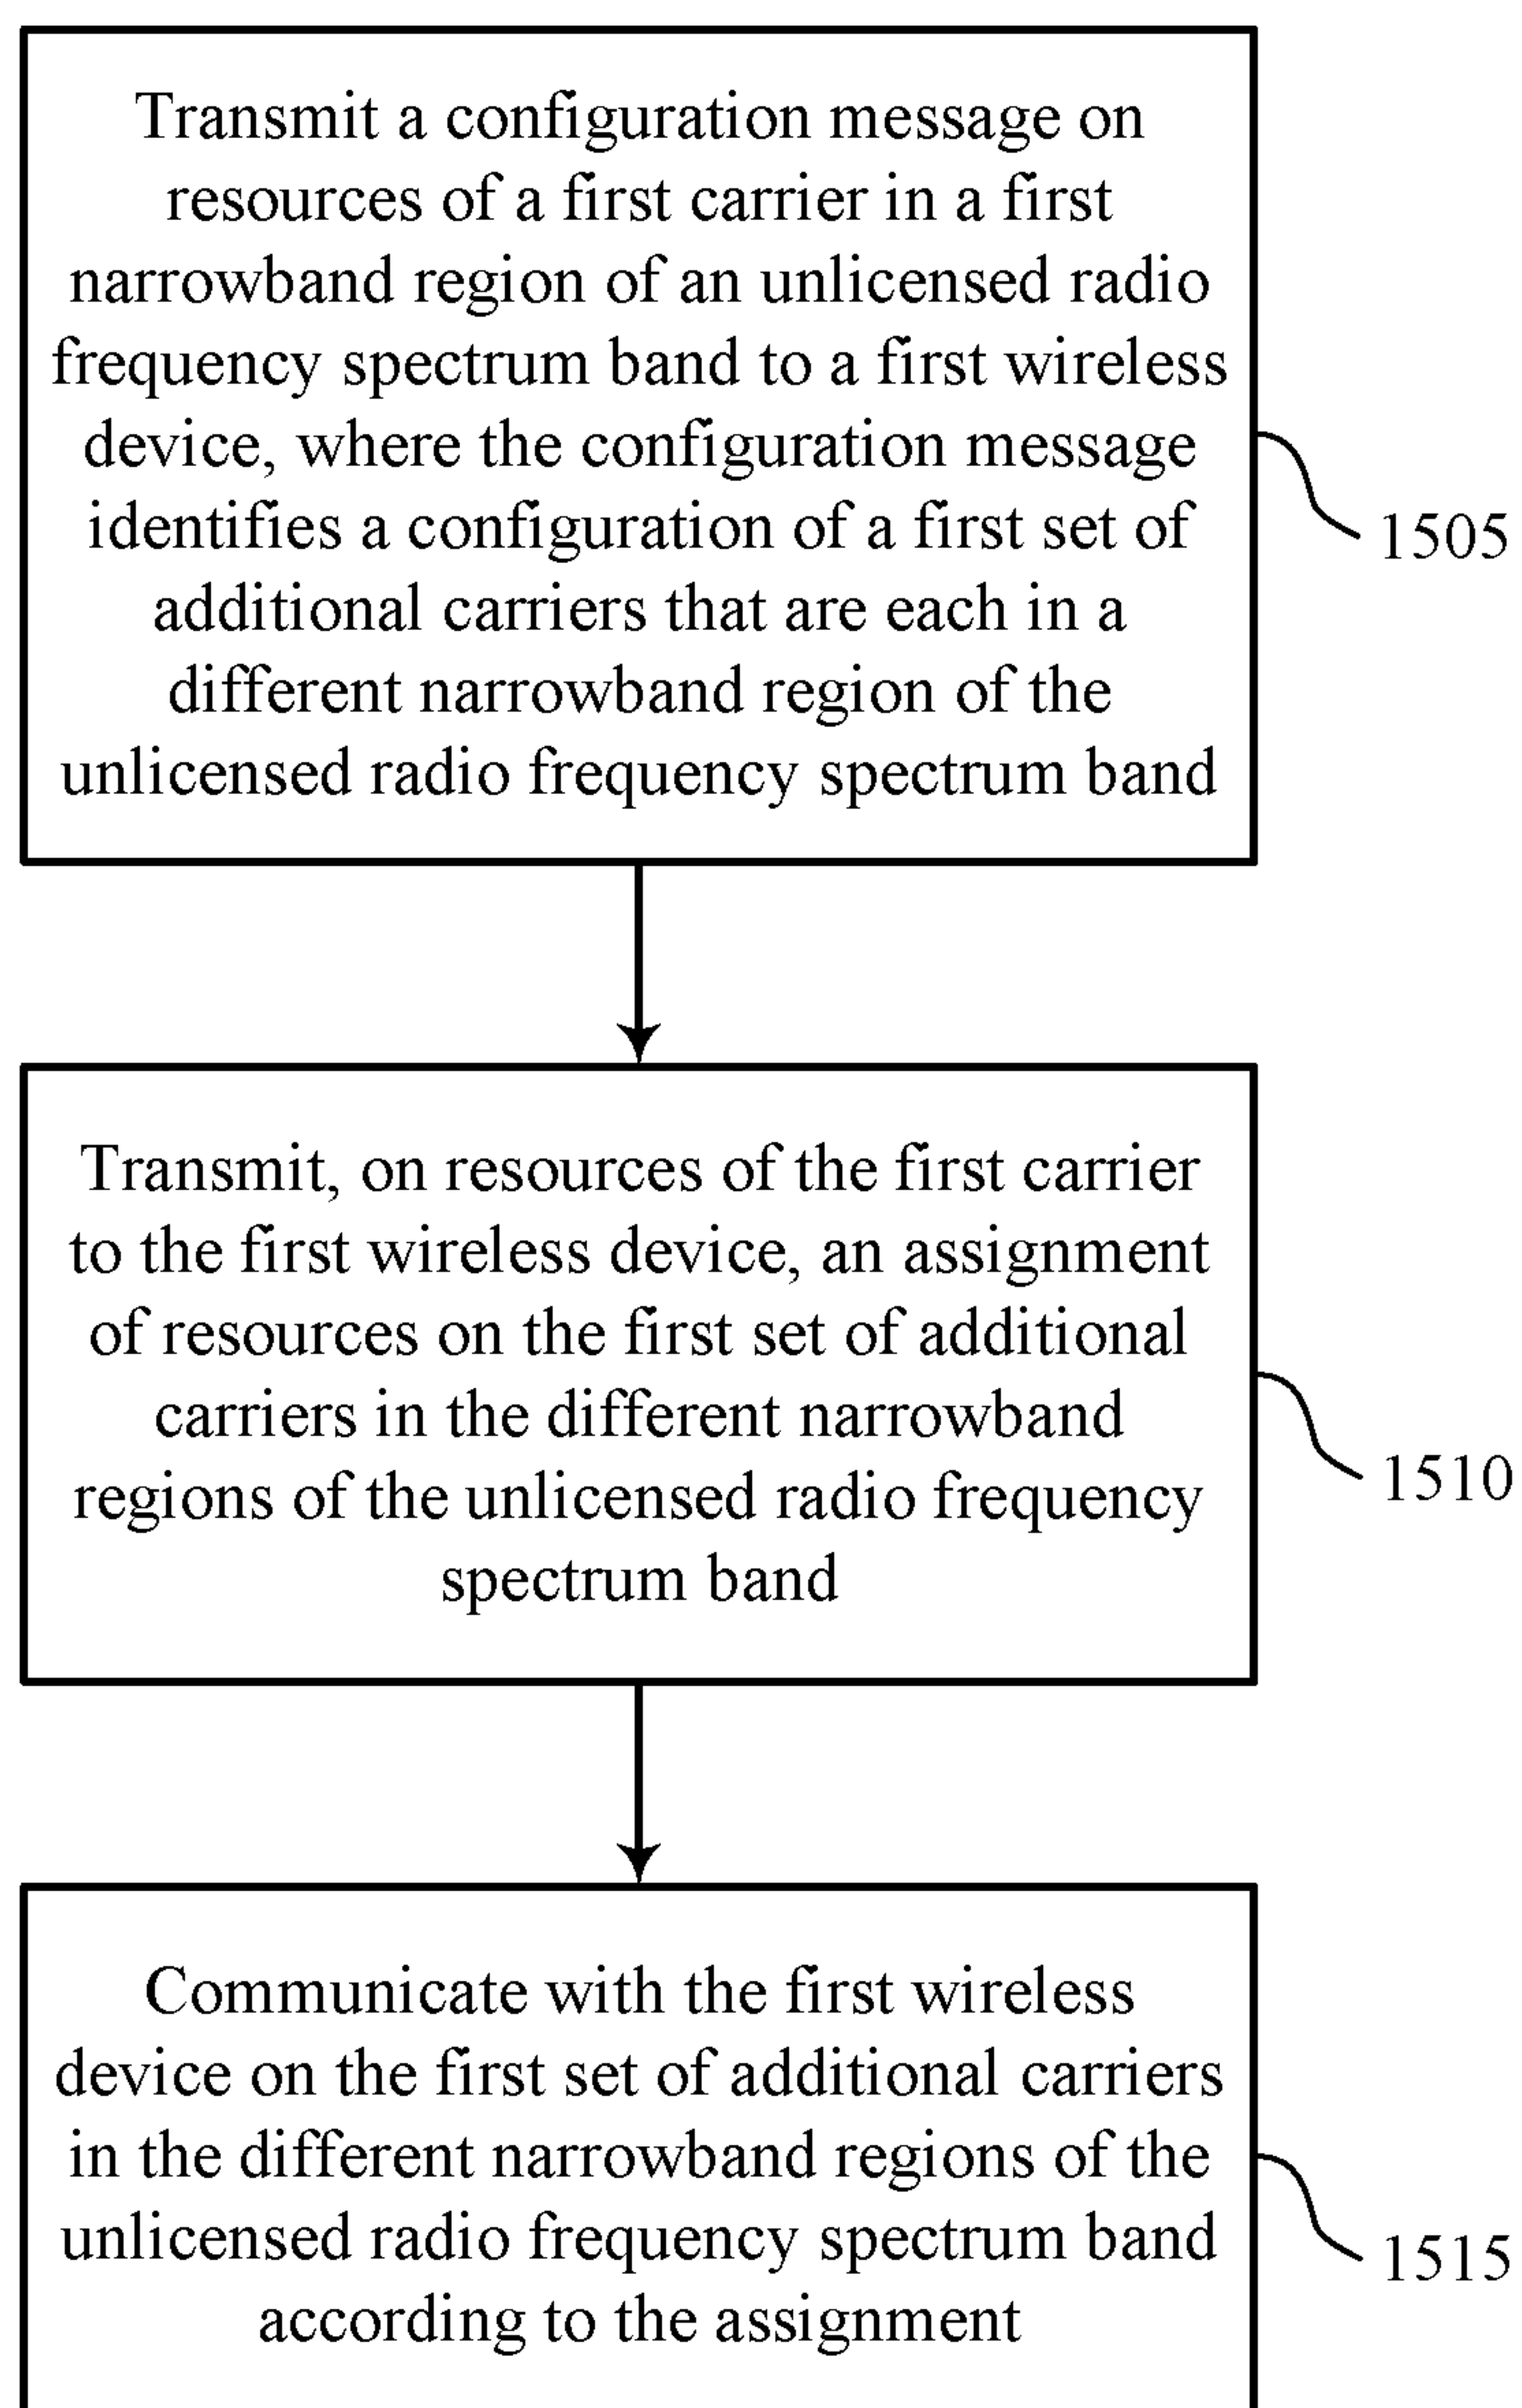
Transmit a configuration message on resources of a first carrier in a first narrowband region of an unlicensed radio frequency spectrum band to a first wireless device, where the configuration message identifies a configuration of a first set of additional carriers that are each in a different narrowband region of the unlicensed radio frequency spectrum band

1505

Transmit, on resources of the first carrier to the first wireless device, an assignment of resources on the first set of additional carriers in the different narrowband regions of the unlicensed radio frequency spectrum band

1510

Communicate with the first wireless device on the first set of additional carriers in the different narrowband regions of the unlicensed radio frequency spectrum band according to the assignment

1515